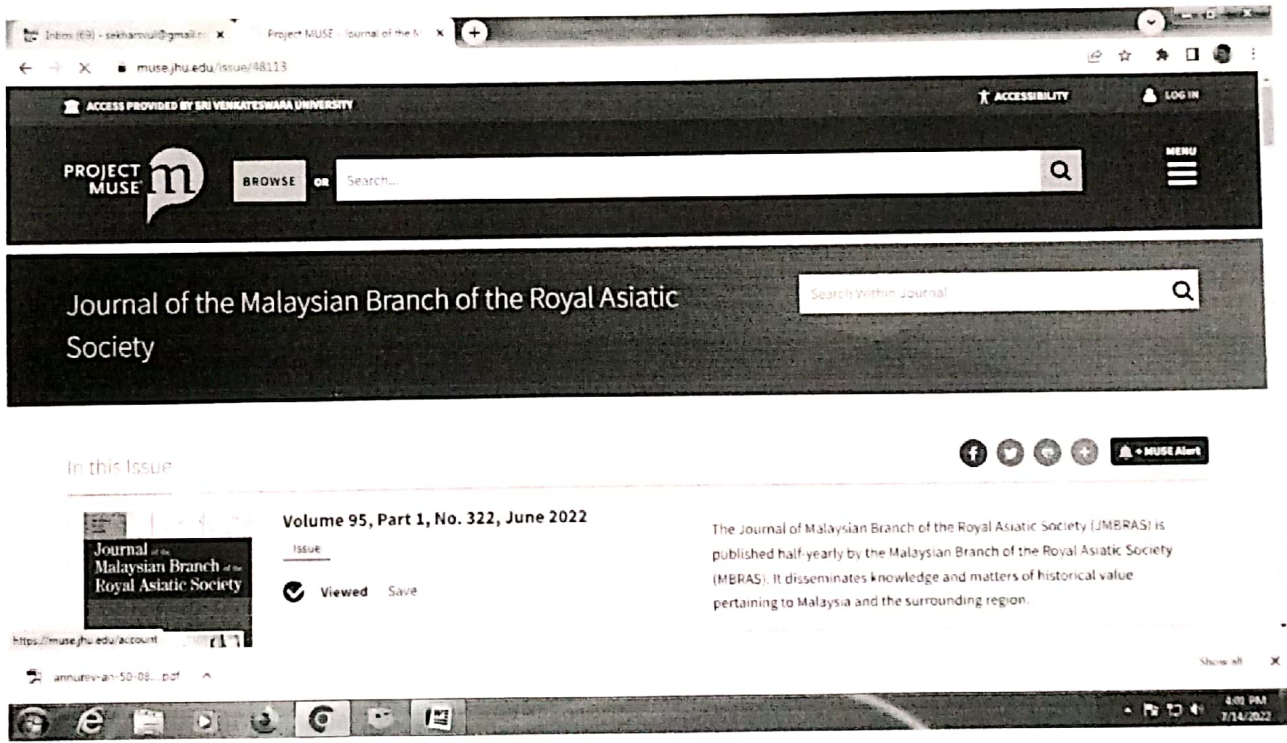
Inbox (69) - sekharsvul@gmail.c ×
Project MUSE - Journal of the M ×
muse.jhu.edu/issue/48113

ACCESS PROVIDED BY SRI VENKATESWARA UNIVERSITY
ACCESSIBILITY
LOG IN

PROJECT MUSE
BROWSE OR Search...
MENU

Journal of the Malaysian Branch of the Royal Asiatic Society
Search Within Journal

In this Issue
+ MUSE Alert

Journal of the Malaysian Branch of the Royal Asiatic Society

Volume 95, Part 1, No. 322, June 2022
Issue
Viewed Save

The Journal of Malaysian Branch of the Royal Asiatic Society (JMBRAS) is published half-yearly by the Malaysian Branch of the Royal Asiatic Society (MBRAS). It disseminates knowledge and matters of historical value pertaining to Malaysia and the surrounding region.

https://muse.jhu.edu/account
annurev-an-50-08....pdf
Show all

4:01 PM
7/14/2022